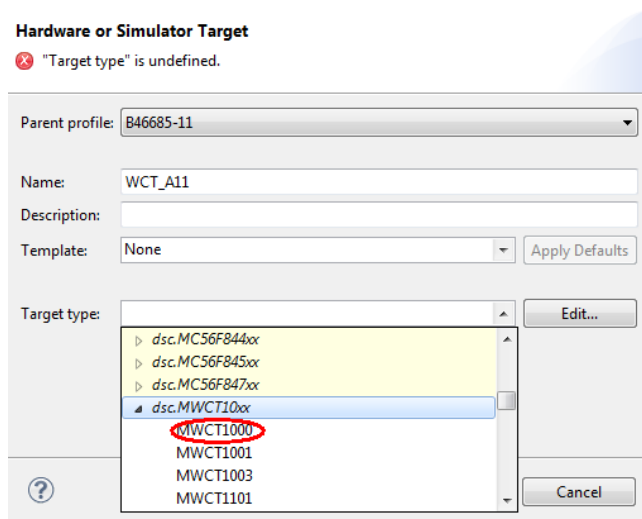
Hardware or Simulator Target

"Target type" is undefined.

Parent profile: B46685-11

Name: WCT_A11

Description:

Template: None

Apply Defaults

Target type:

Edit...

dsc.MC56F844xx
dsc.MC56F845xx
dsc.MC56F847xx
dsc.MWCT10xx
MWCT1000
MWCT1001
MWCT1003
MWCT1101

?

Cancel